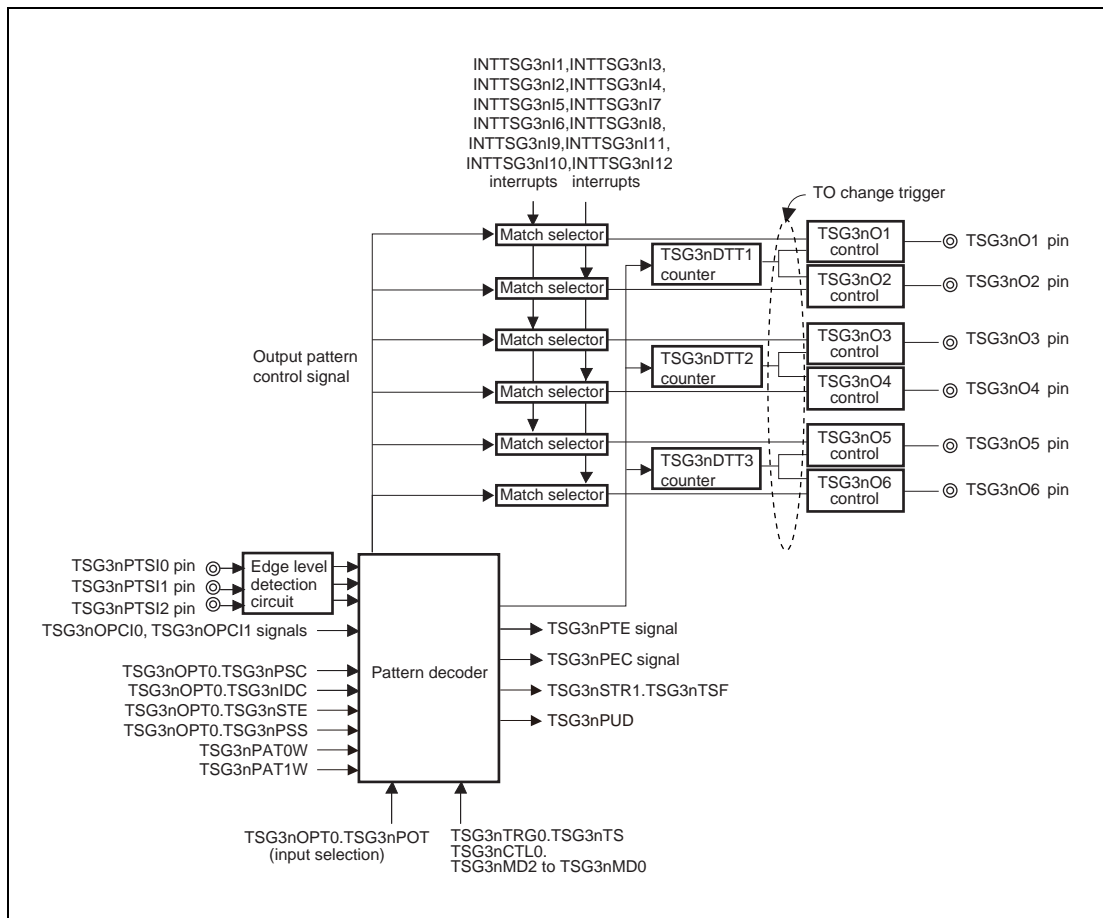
INTTSG3nI1,INTTSG3nI3,
INTTSG3nI2,INTTSG3nI4,
INTTSG3nI5,INTTSG3nI7
INTTSG3nI6,INTTSG3nI8,
INTTSG3nI9,INTTSG3nI11,
INTTSG3nI10,INTTSG3nI12
interrupts interrupts

TO change trigger

Match selector
Match selector
Match selector
Match selector
Match selector
Match selector

TSG3nDTT1 counter
TSG3nDTT2 counter
TSG3nDTT3 counter

TSG3nO1 control
TSG3nO2 control
TSG3nO3 control
TSG3nO4 control
TSG3nO5 control
TSG3nO6 control

TSG3nO1 pin
TSG3nO2 pin
TSG3nO3 pin
TSG3nO4 pin
TSG3nO5 pin
TSG3nO6 pin

Output pattern control signal

TSG3nPTSI0 pin
TSG3nPTSI1 pin
TSG3nPTSI2 pin

Edge level detection circuit

TSG3nOPCI0, TSG3nOPCI1 signals

TSG3nOPT0.TSG3nPSC
TSG3nOPT0.TSG3nIDC
TSG3nOPT0.TSG3nSTE
TSG3nOPT0.TSG3nPSS
TSG3nPAT0W
TSG3nPAT1W

Pattern decoder

TSG3nPTE signal
TSG3nPEC signal
TSG3nSTR1.TSG3nTSF
TSG3nPUD

TSG3nOPT0.TSG3nPOT
(input selection)

TSG3nTRG0.TSG3nTS
TSG3nCTL0.
TSG3nMD2 to TSG3nMD0